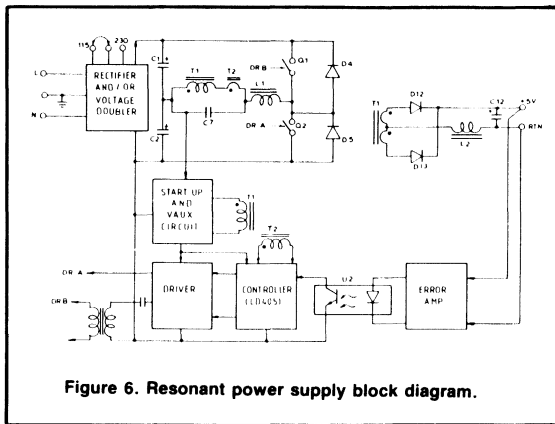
115 230

RECTIFIER AND / OR VOLTAGE DOUBLER

L
N

C1
C2
T1 T2 L1
C7
DR B
DR A
Q1
Q2
D4
D5

T1
D12
D13
C12
L2
+5V
RTN

START UP AND VAUX CIRCUIT
T1
T2

DR A
DR B

DRIVER

CONTROLLER (LD405)

U2

ERROR AMP

Figure 6. Resonant power supply block diagram.